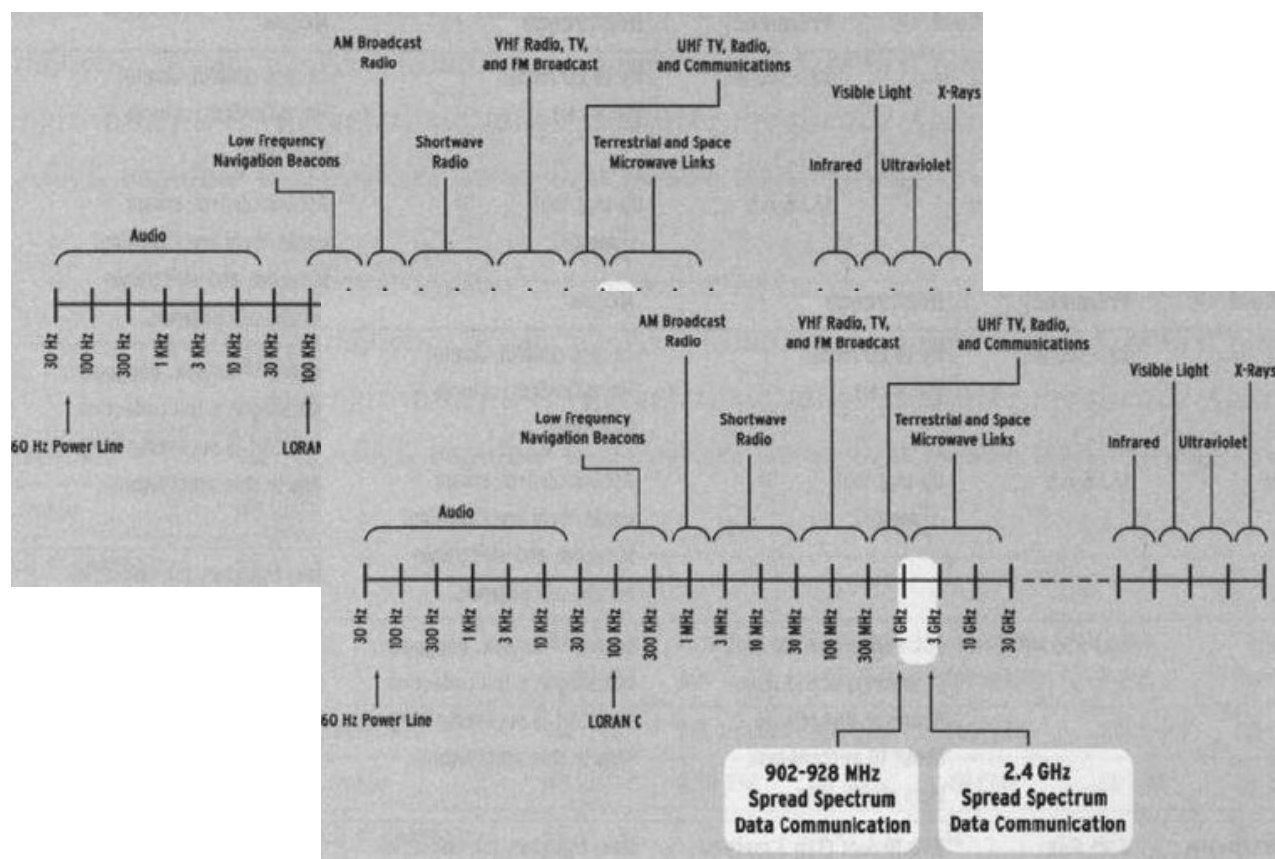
AM Broadcast Radio

VHF Radio, TV, and FM Broadcast

UHF TV, Radio, and Communications

Visible Light

X-Rays

Low Frequency Navigation Beacons

Shortwave Radio

Terrestrial and Space Microwave Links

Infrared

Ultraviolet

Audio

30 Hz
100 Hz
300 Hz
1 KHz
3 KHz
10 KHz
30 KHz
100 KHz

60 Hz Power Line

LORAN

AM Broadcast Radio

VHF Radio, TV, and FM Broadcast

UHF TV, Radio, and Communications

Visible Light

X-Rays

Low Frequency Navigation Beacons

Shortwave Radio

Terrestrial and Space Microwave Links

Infrared

Ultraviolet

Audio

30 Hz
100 Hz
300 Hz
1 KHz
3 KHz
10 KHz
30 KHz
100 KHz
300 KHz
1 MHz
3 MHz
10 MHz
30 MHz
100 MHz
300 MHz
1 GHz
3 GHz
10 GHz
30 GHz

60 Hz Power Line

LORAN C

902-928 MHz Spread Spectrum Data Communication

2.4 GHz Spread Spectrum Data Communication